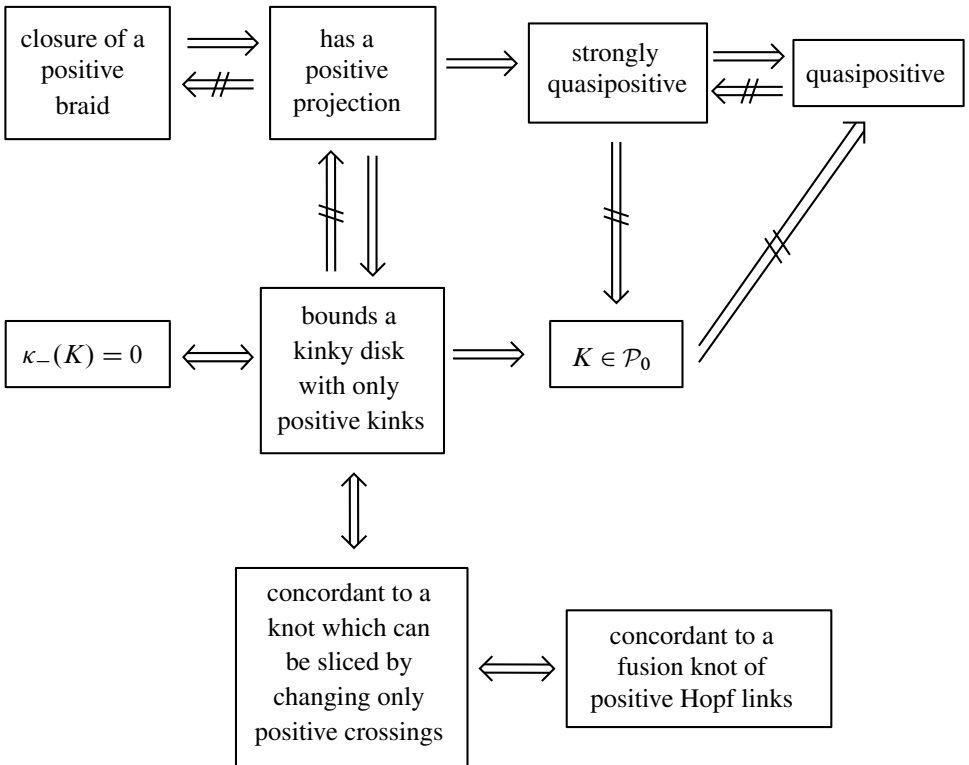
closure of a positive braid

has a positive projection

strongly quasipositive

quasipositive

$\kappa_{-}(K) = 0$

bounds a kinky disk with only positive kinks

$K \in \mathcal{P}_0$

concordant to a knot which can be sliced by changing only positive crossings

concordant to a fusion knot of positive Hopf links